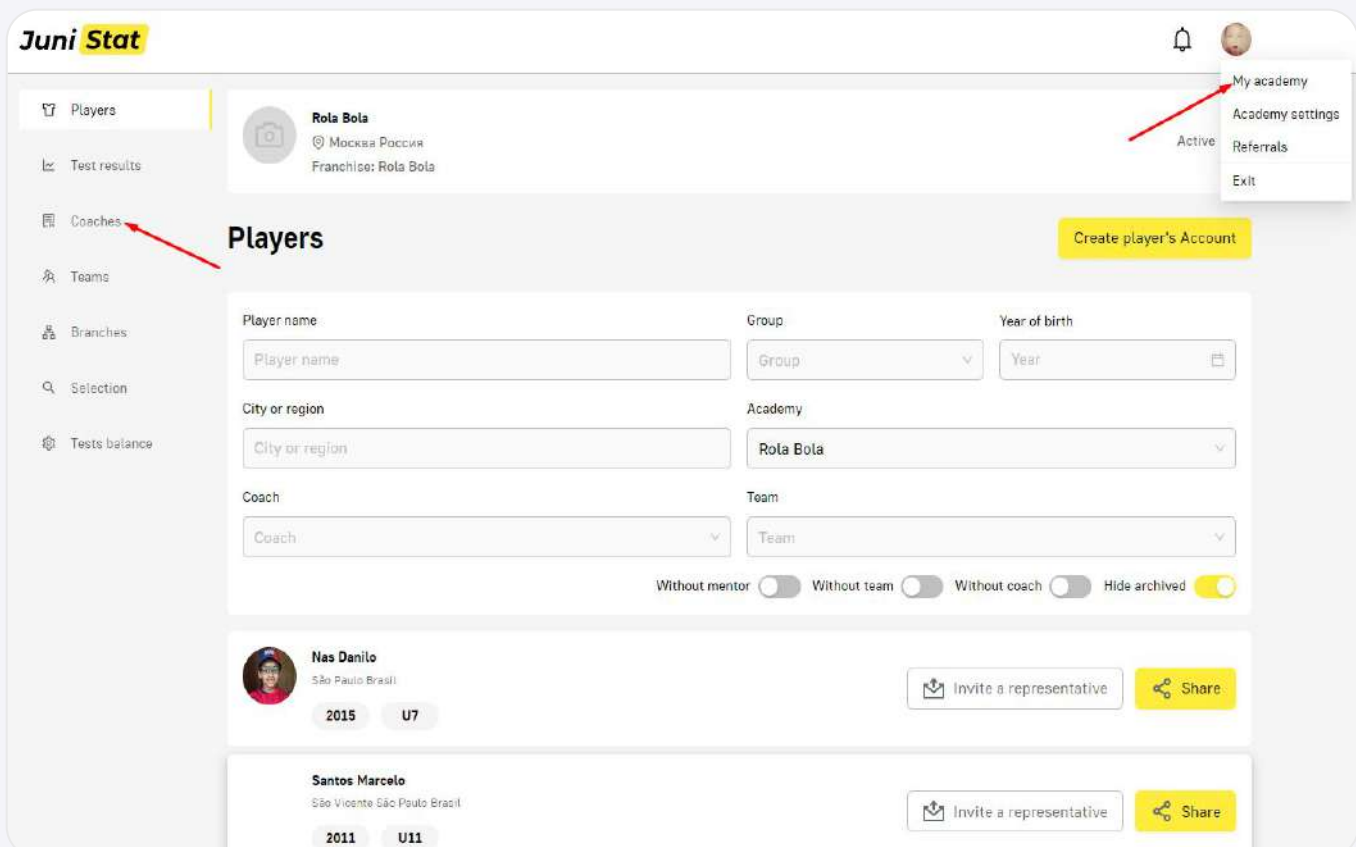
Juni Stat

My academy
Academy settings
Referrals
Exit

Players
Test results
Coaches
Teams
Branches
Selection
Tests balance

Rola Bola
Москва Россия
Franchise: Rola Bola

Active

Players

Create player's Account

Player name
Player name
Group
Group
Year of birth
Year
City or region
City or region
Academy
Rola Bola
Coach
Coach
Team
Team

Without mentor
Without team
Without coach
Hide archived

Nas Danilo
São Paulo Brasil
2015 U7
Invite a representative
Share

Santos Marcelo
São Vicente São Paulo Brasil
2011 U11
Invite a representative
Share